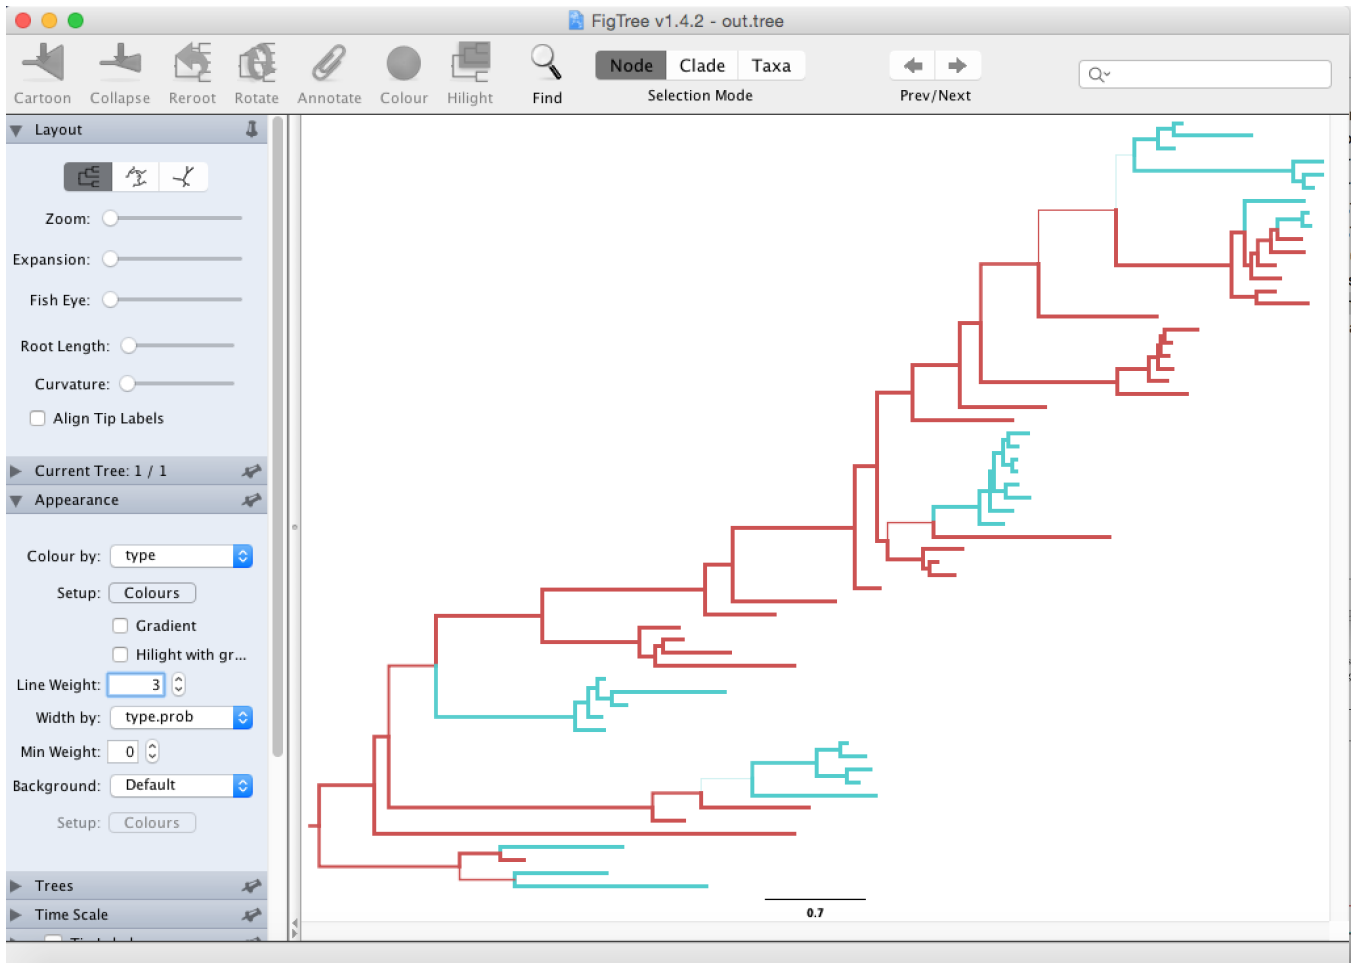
FigTree v1.4.2 - out.tree

Cartoon Collapse Reroot Rotate Annotate Colour Hilight Find

Node Clade Taxa
Selection Mode

Prev/Next

Layout

Zoom:
Expansion:
Fish Eye:
Root Length:
Curvature:
Align Tip Labels

Current Tree: 1 / 1
Appearance

Colour by: type
Setup: Colours
Gradient
Hilight with gr...
Line Weight: 3
Width by: type.prob
Min Weight: 0
Background: Default
Setup: Colours

Trees
Time Scale

0.7